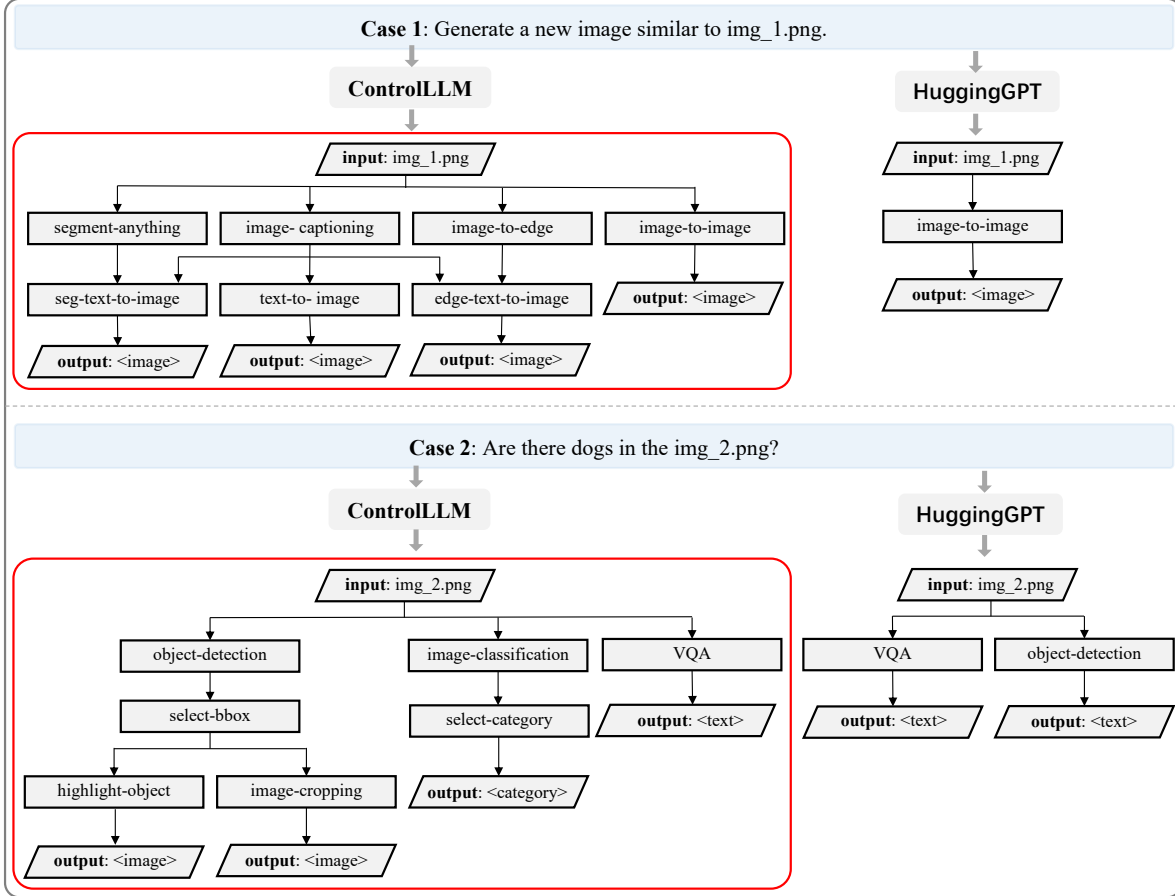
**Case 1**: Generate a new image similar to img_1.png.

ControlLLM

**input**: img_1.png

segment-anything

image- captioning

image-to-edge

image-to-image

seg-text-to-image

text-to- image

edge-text-to-image

**output**: <image>

**output**: <image>

**output**: <image>

**output**: <image>

HuggingGPT

**input**: img_1.png

image-to-image

**output**: <image>

**Case 2**: Are there dogs in the img_2.png?

ControlLLM

**input**: img_2.png

object-detection

image-classification

VQA

select-bbox

select-category

**output**: <text>

highlight-object

image-cropping

**output**: <category>

**output**: <image>

**output**: <image>

HuggingGPT

**input**: img_2.png

VQA

object-detection

**output**: <text>

**output**: <text>